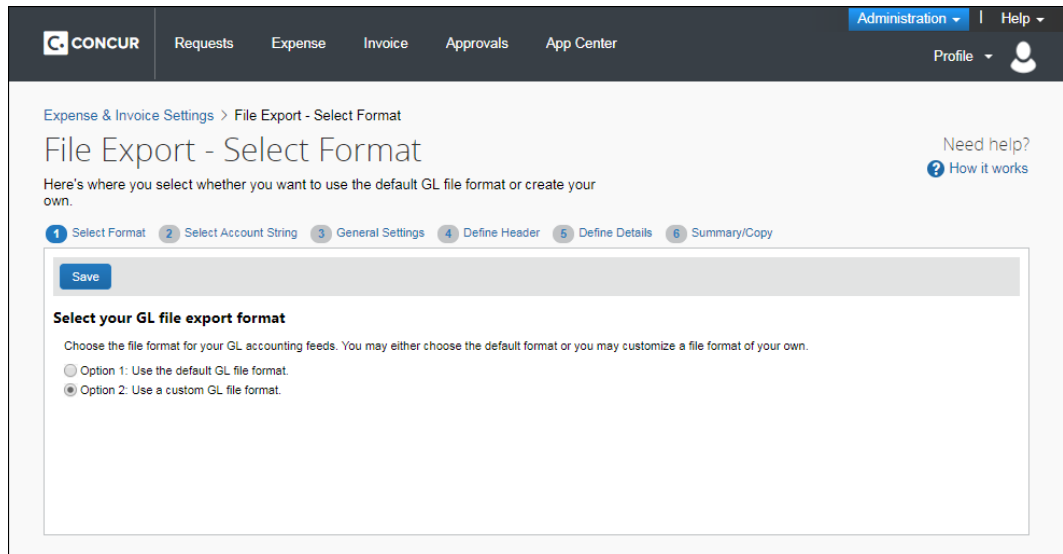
Administration | Help

CONCUR Requests Expense Invoice Approvals App Center

Profile

Expense & Invoice Settings > File Export - Select Format

File Export - Select Format

Need help?
How it works

Here's where you select whether you want to use the default GL file format or create your own.

1 Select Format 2 Select Account String 3 General Settings 4 Define Header 5 Define Details 6 Summary/Copy

Save

Select your GL file export format

Choose the file format for your GL accounting feeds. You may either choose the default format or you may customize a file format of your own.

Option 1: Use the default GL file format.
Option 2: Use a custom GL file format.